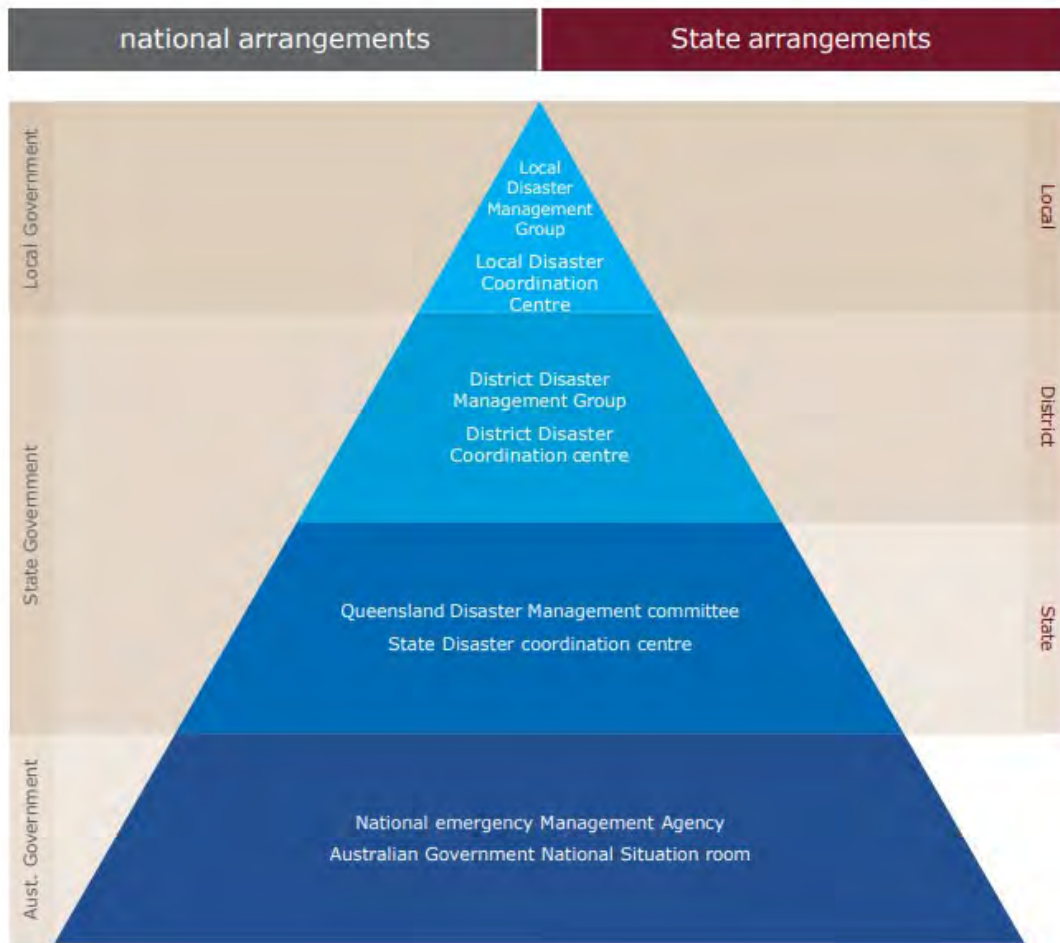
national arrangements

State arrangements

Local Government

Local Disaster Management Group

Local Disaster Coordination Centre

Local

State Government

District Disaster Management Group

District Disaster Coordination centre

District

Queensland Disaster Management committee

State Disaster coordination centre

State

Aust. Government

National emergency Management Agency

Australian Government National Situation room